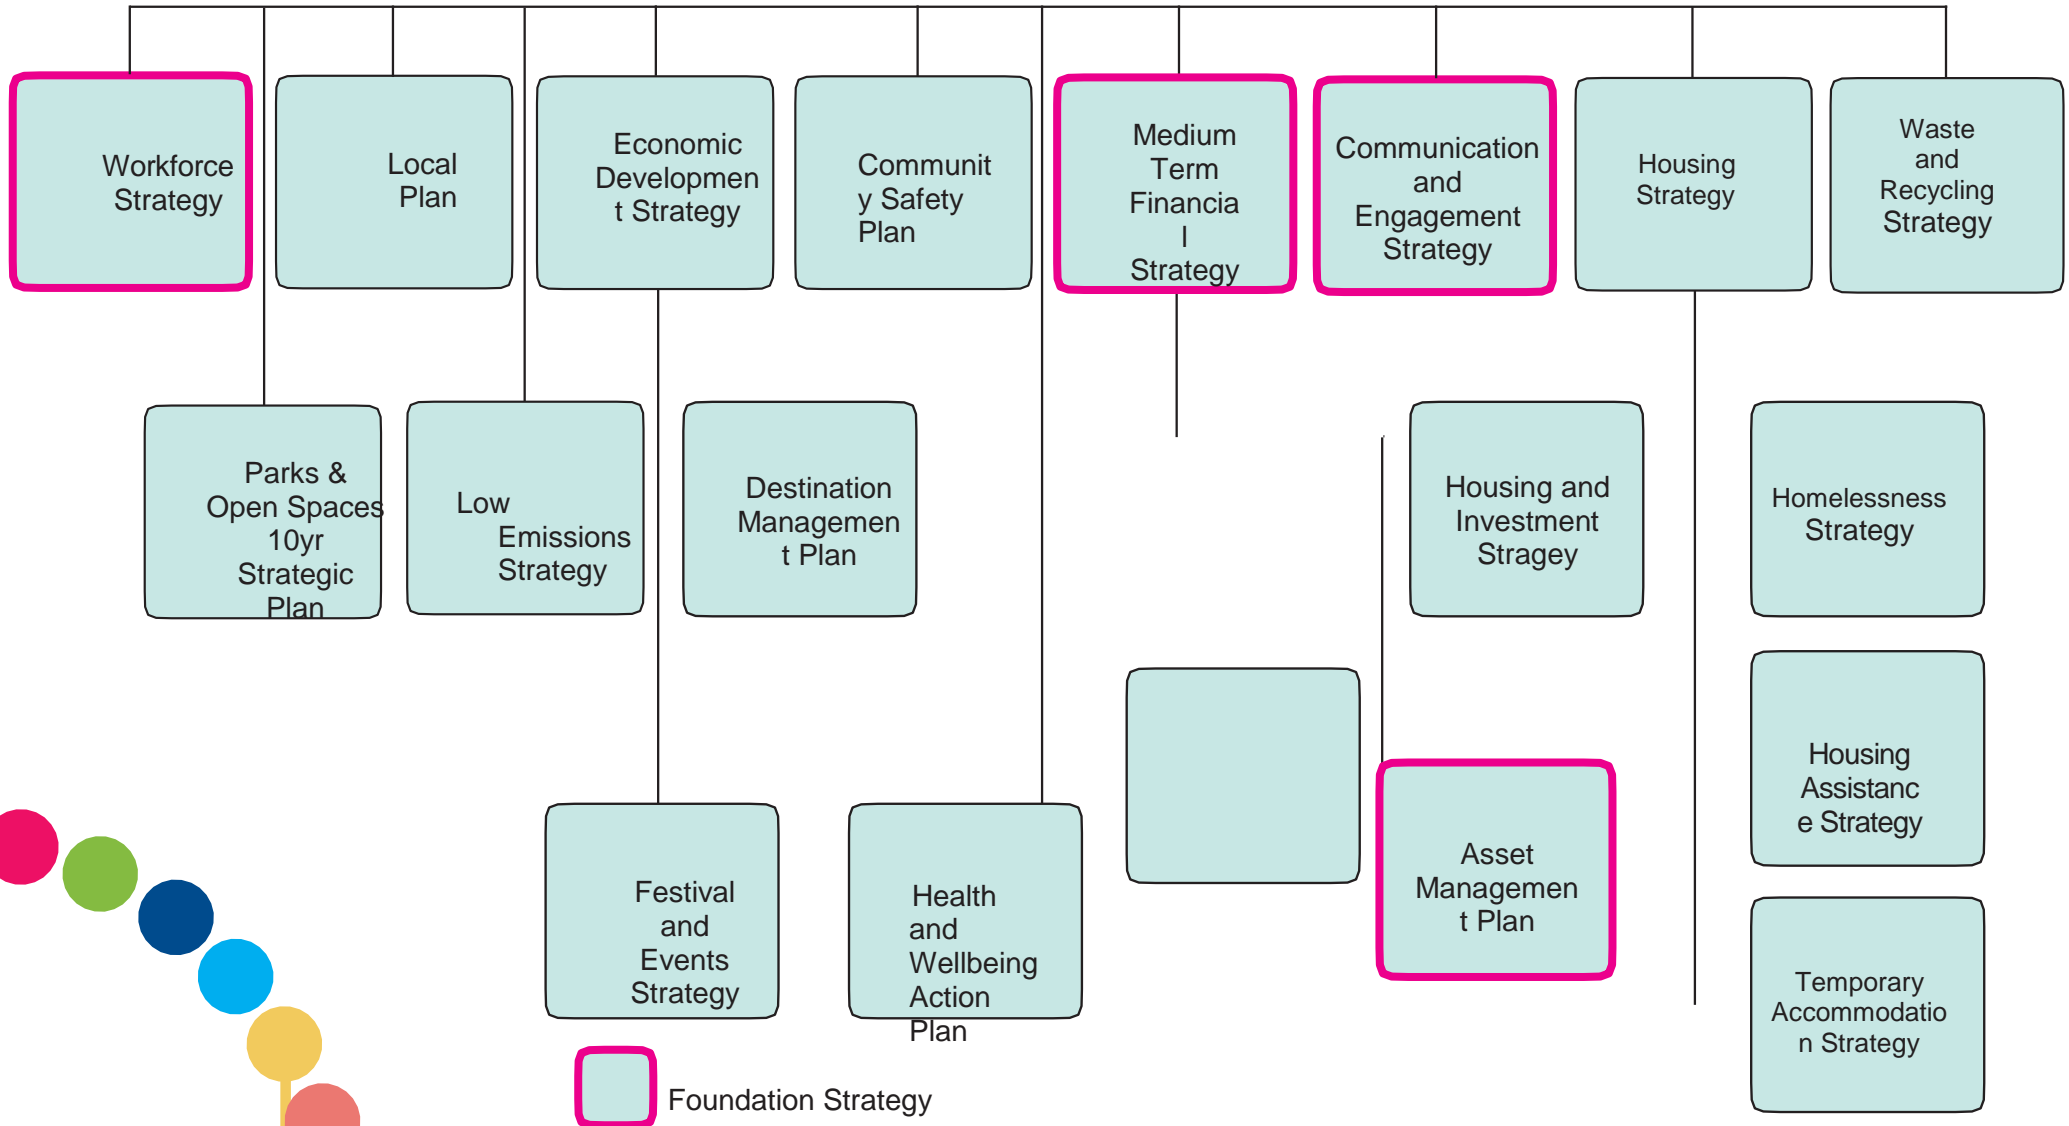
Workforce Strategy

Local Plan

Economic Development Strategy

Community Safety Plan

Medium Term Financial Strategy

Communication and Engagement Strategy

Housing Strategy

Waste and Recycling Strategy

Parks & Open Spaces 10yr Strategic Plan

Low Emissions Strategy

Destination Management Plan

Housing and Investment Stragey

Homelessness Strategy

Housing Assistance Strategy

Asset Management Plan

Festival and Events Strategy

Health and Wellbeing Action Plan

Temporary Accommodation Strategy

Foundation Strategy